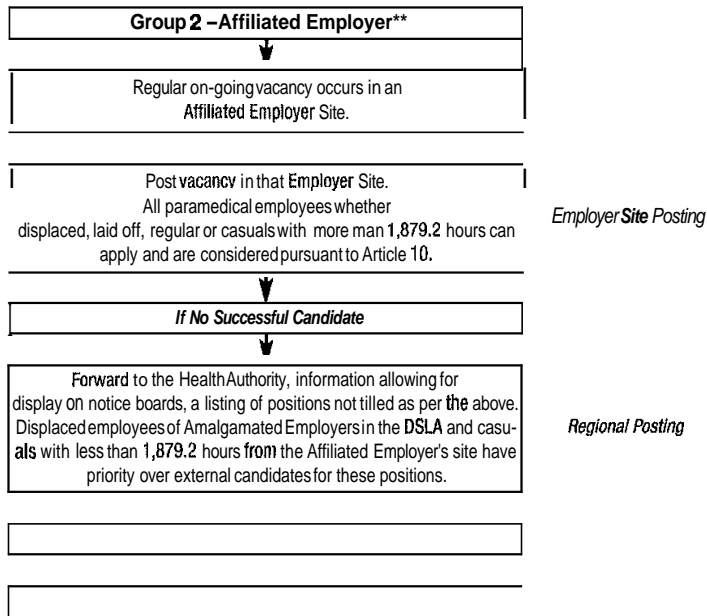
Group 2 –Affiliated Employer**

Regular on-going vacancy occurs in an Affiliated Employer Site.

Post vacancv in that Employer Site. All paramedical employees whether displaced, laid off, regular or casuals with more man 1,879.2 hours can apply and are considered pursuant to Article 10.

Employer Site Posting

If No Successful Candidate

Forward to the Health Authority, information allowing for display on notice boards, a listing of positions not tilled as per the above. Displaced employees of Amalgamated Employers in the DSLA and casuals with less than 1,879.2 hours from the Affiliated Employer's site have priority over external candidates for these positions.

Regional Posting